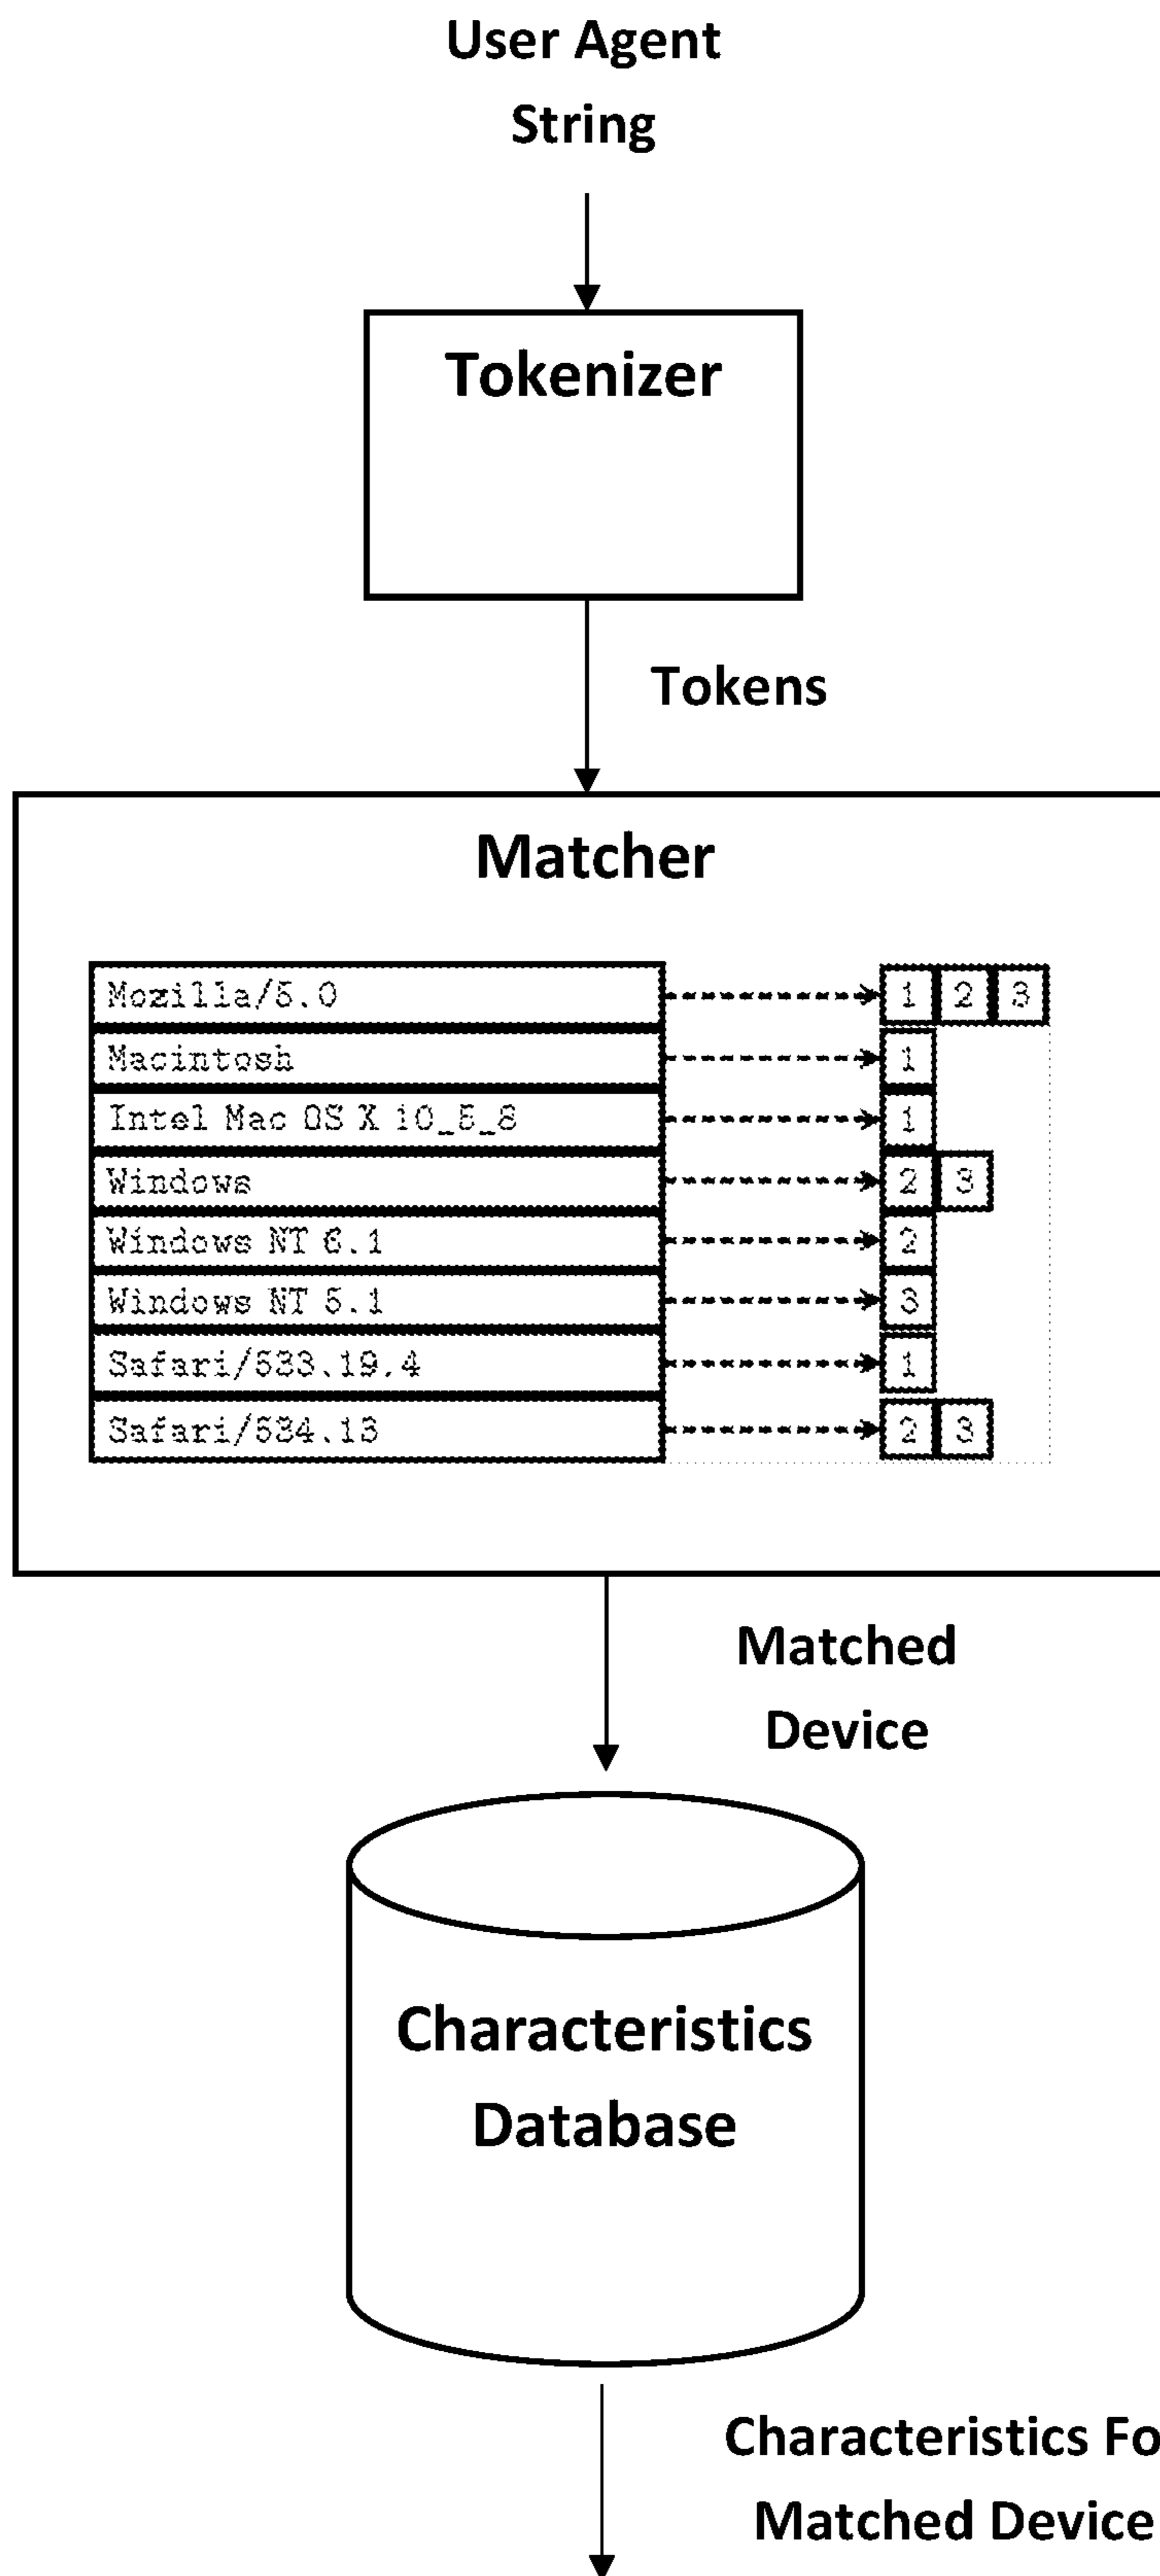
User Agent String

Tokenizer

Tokens

Matcher

Mozilla/5.0 1 2 3
Macintosh 1
Intel Mac OS X 10_5_8 1
Windows 2 3
Windows NT 6.1 2
Windows NT 5.1 3
Safari/533.19.4 1
Safari/534.13 2 3

Matched Device

Characteristics Database

Characteristics Fo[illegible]
Matched Device